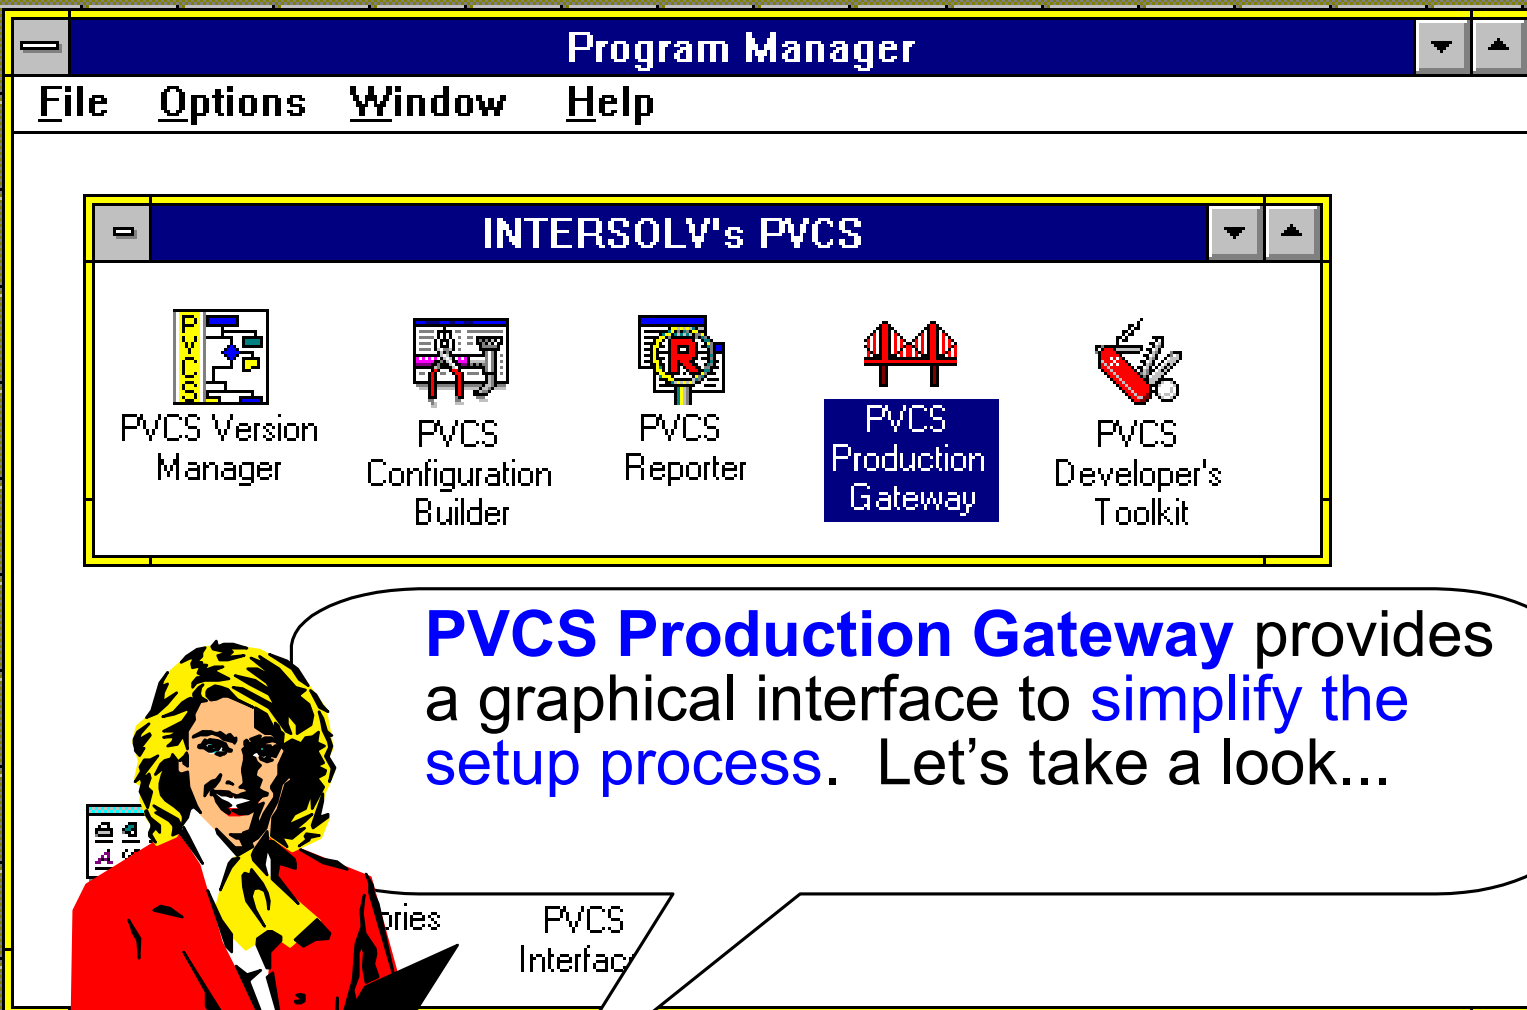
Program Manager

File Options Window Help

INTERSOLV's PVCS

PVCS

PVCS Version Manager

PVCS Configuration Builder

PVCS Reporter

PVCS Production Gateway

PVCS Developer's Toolkit

PVCS Production Gateway provides a graphical interface to simplify the setup process. Let’s take a look...

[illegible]ories

PVCS Interfac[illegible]